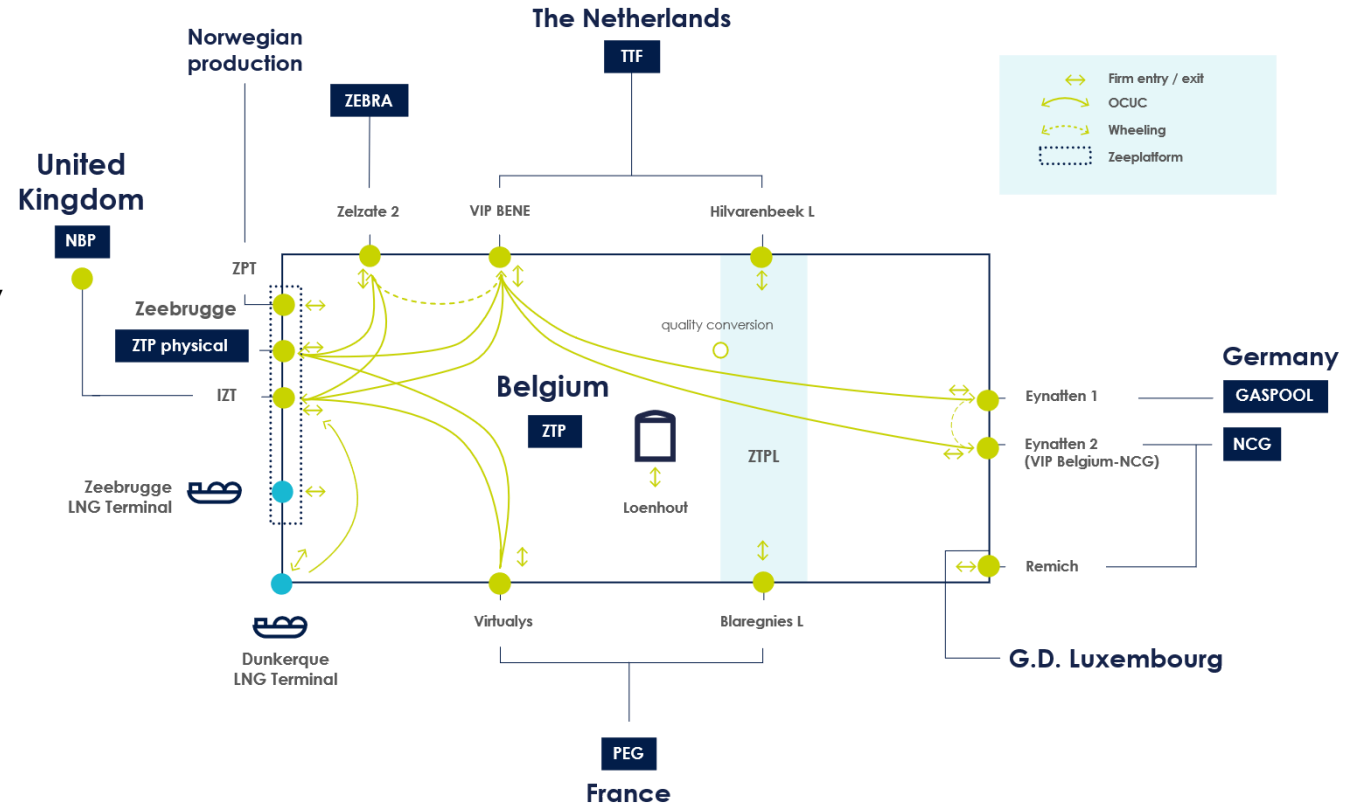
The Netherlands
TTF

Norwegian production

ZEBRA

Firm entry / exit
OCUC
Wheeling
Zeeplatform

United Kingdom
NBP

Zelzate 2
VIP BENE
Hilvarenbeek L

ZPT
Zeebrugge
ZTP physical
IZT

quality conversion

Belgium
ZTP

Loenhout

ZTPL

Germany
Eynatten 1
GASPOOL
Eynatten 2 (VIP Belgium-NCG)
NCG

Zeebrugge LNG Terminal

Remich

Virtualys
Blaregnies L

Dunkerque LNG Terminal

G.D. Luxembourg

PEG
France